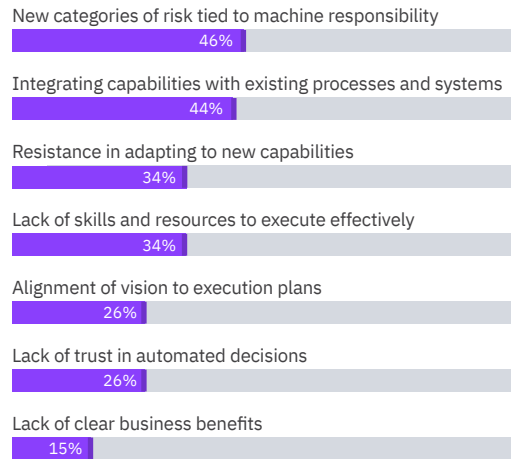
New categories of risk tied to machine responsibility
46%

Integrating capabilities with existing processes and systems
44%

Resistance in adapting to new capabilities
34%

Lack of skills and resources to execute effectively
34%

Alignment of vision to execution plans
26%

Lack of trust in automated decisions
26%

Lack of clear business benefits
15%